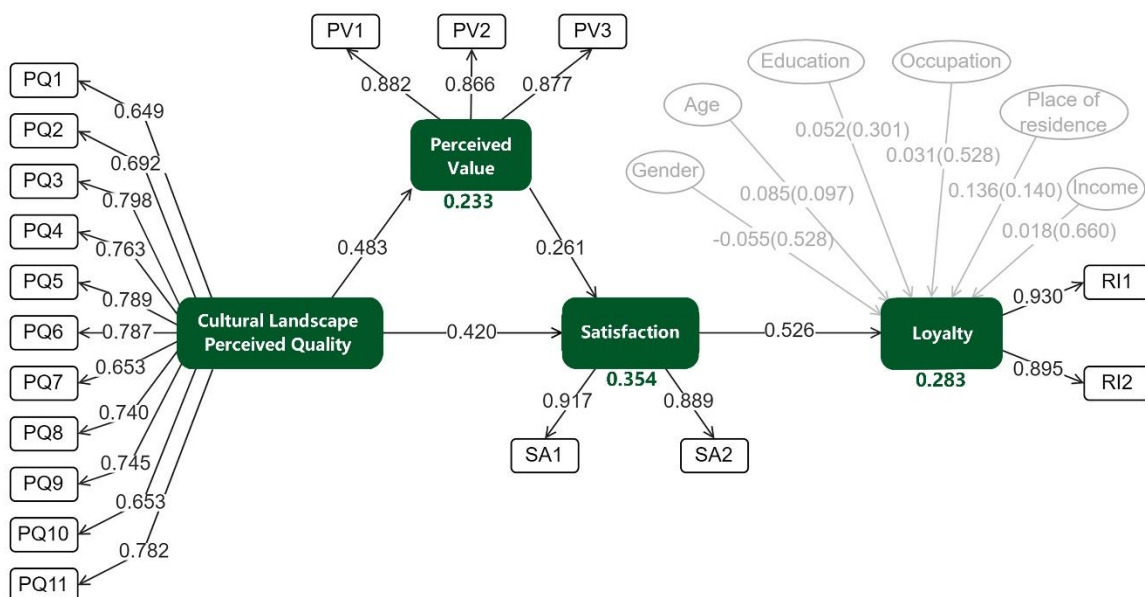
PV1
PV2
PV3
0.882
0.866
0.877
Perceived Value
0.233

Education
Occupation
Age
Place of residence
0.052(0.301)
0.031(0.528)
Gender
0.085(0.097)
0.136(0.140)
Income
-0.055(0.528)
0.018(0.660)

PQ1
0.649
PQ2
0.692
PQ3
0.798
PQ4
0.763
PQ5
0.789
PQ6
0.787
PQ7
0.653
PQ8
0.740
PQ9
0.745
PQ10
0.653
0.782
PQ11

0.483
0.261
Cultural Landscape Perceived Quality
0.420
Satisfaction
0.354
0.526
Loyalty
0.283
0.930
RI1
0.895
RI2
0.917
0.889
SA1
SA2